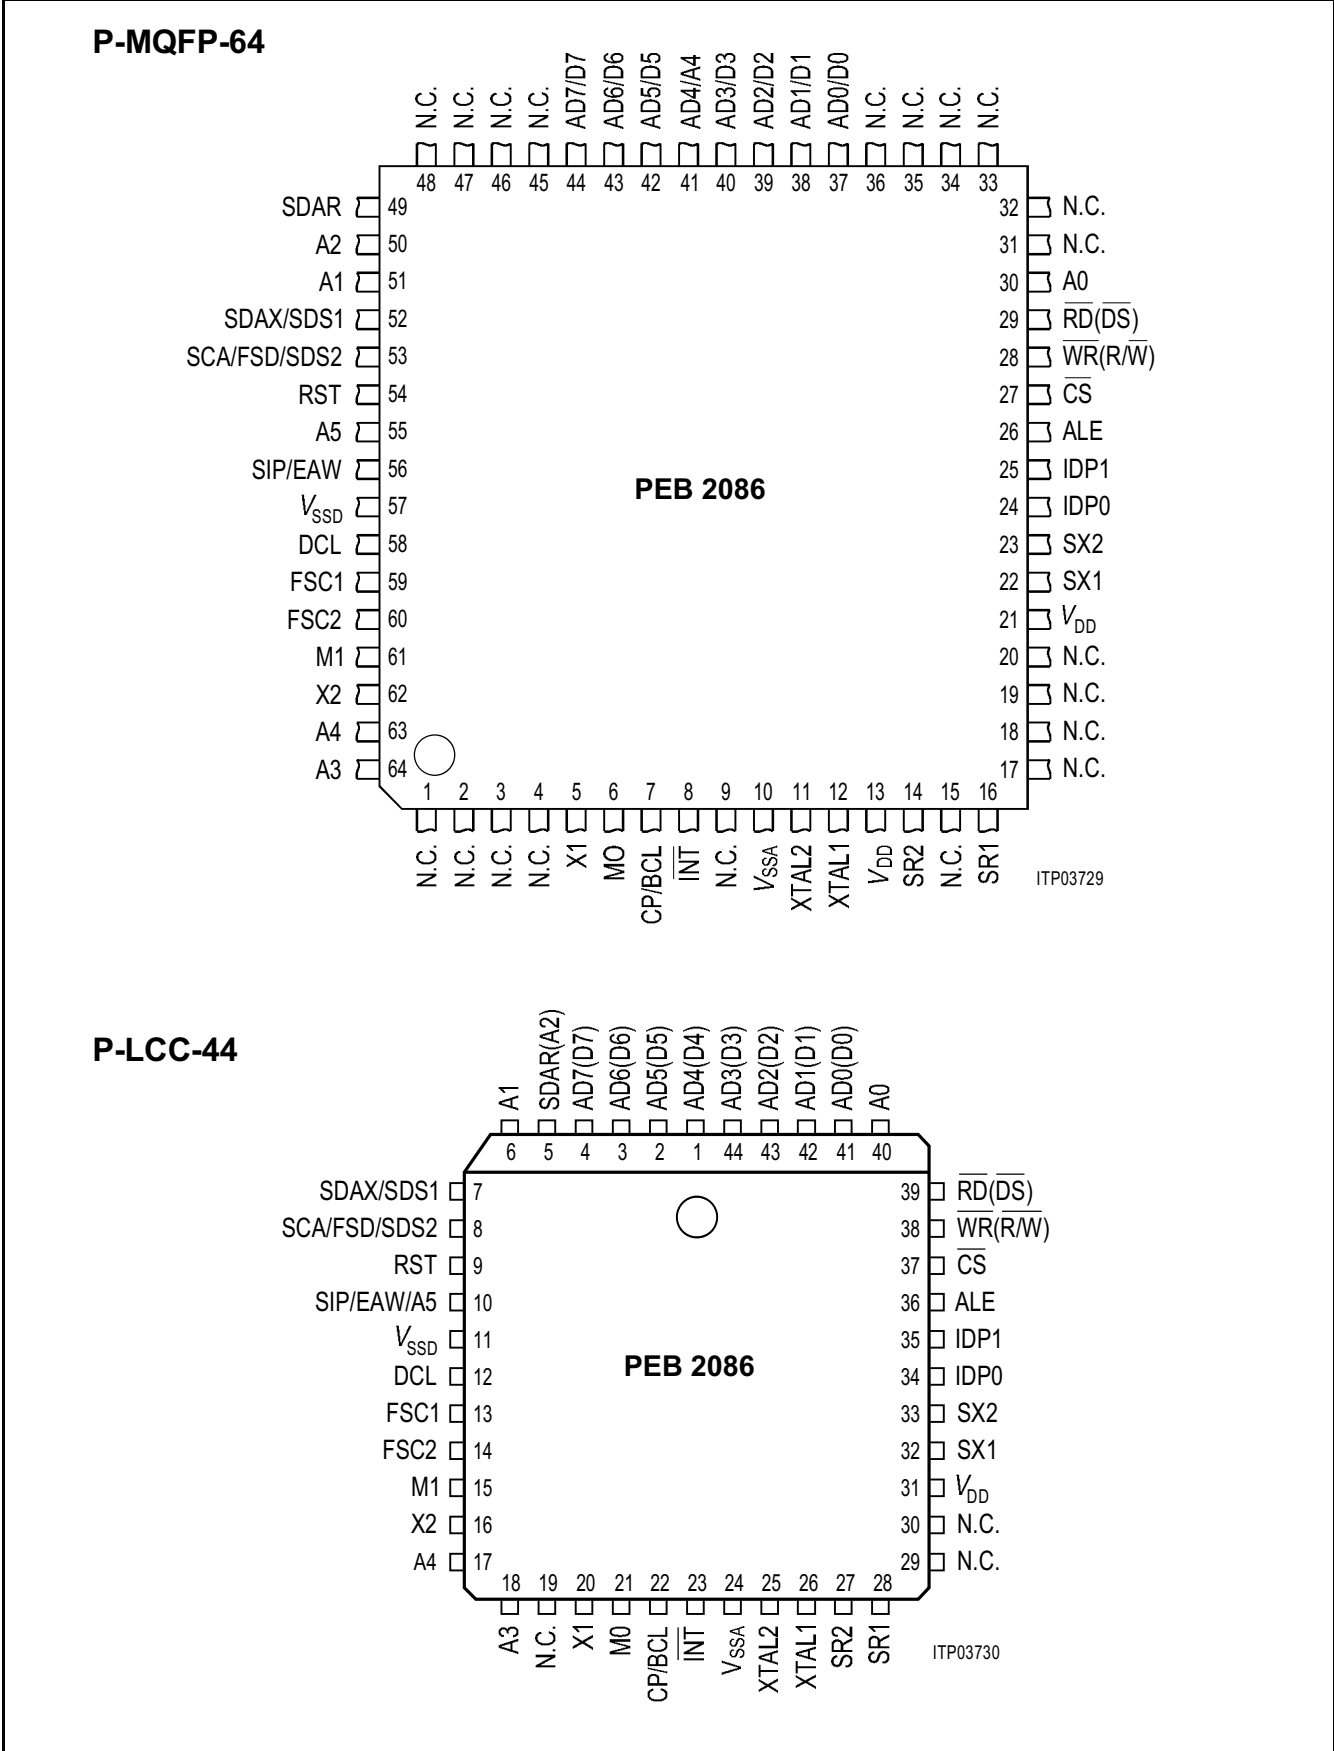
P-MQFP-64

N.C. 48
N.C. 47
N.C. 46
N.C. 45
AD7/D7 44
AD6/D6 43
AD5/D5 42
AD4/A4 41
AD3/D3 40
AD2/D2 39
AD1/D1 38
AD0/D0 37
N.C. 36
N.C. 35
N.C. 34
N.C. 33

SDAR 49
A2 50
A1 51
SDAX/SDS1 52
SCA/FSD/SDS2 53
RST 54
A5 55
SIP/EAW 56
$V_{SSD}$ 57
DCL 58
FSC1 59
FSC2 60
M1 61
X2 62
A4 63
A3 64

32 N.C.
31 N.C.
30 A0
29 $\overline{RD}$($\overline{DS}$)
28 $\overline{WR}$(R/$\overline{W}$)
27 $\overline{CS}$
26 ALE
25 IDP1
24 IDP0
23 SX2
22 SX1
21 $V_{DD}$
20 N.C.
19 N.C.
18 N.C.
17 N.C.

PEB 2086

1 N.C.
2 N.C.
3 N.C.
4 N.C.
5 X1
6 MO
7 CP/BCL
8 $\overline{INT}$
9 N.C.
10 $V_{SSA}$
11 XTAL2
12 XTAL1
13 $V_{DD}$
14 SR2
15 N.C.
16 SR1

ITP03729

P-LCC-44

A1 6
SDAR(A2) 5
AD7(D7) 4
AD6(D6) 3
AD5(D5) 2
AD4(D4) 1
AD3(D3) 44
AD2(D2) 43
AD1(D1) 42
AD0(D0) 41
A0 40

SDAX/SDS1 7
SCA/FSD/SDS2 8
RST 9
SIP/EAW/A5 10
$V_{SSD}$ 11
DCL 12
FSC1 13
FSC2 14
M1 15
X2 16
A4 17

39 $\overline{RD}$($\overline{DS}$)
38 $\overline{WR}$(R/$\overline{W}$)
37 $\overline{CS}$
36 ALE
35 IDP1
34 IDP0
33 SX2
32 SX1
31 $V_{DD}$
30 N.C.
29 N.C.

PEB 2086

18 A3
19 N.C.
20 X1
21 M0
22 CP/BCL
23 $\overline{INT}$
24 $V_{SSA}$
25 XTAL2
26 XTAL1
27 SR2
28 SR1

ITP03730